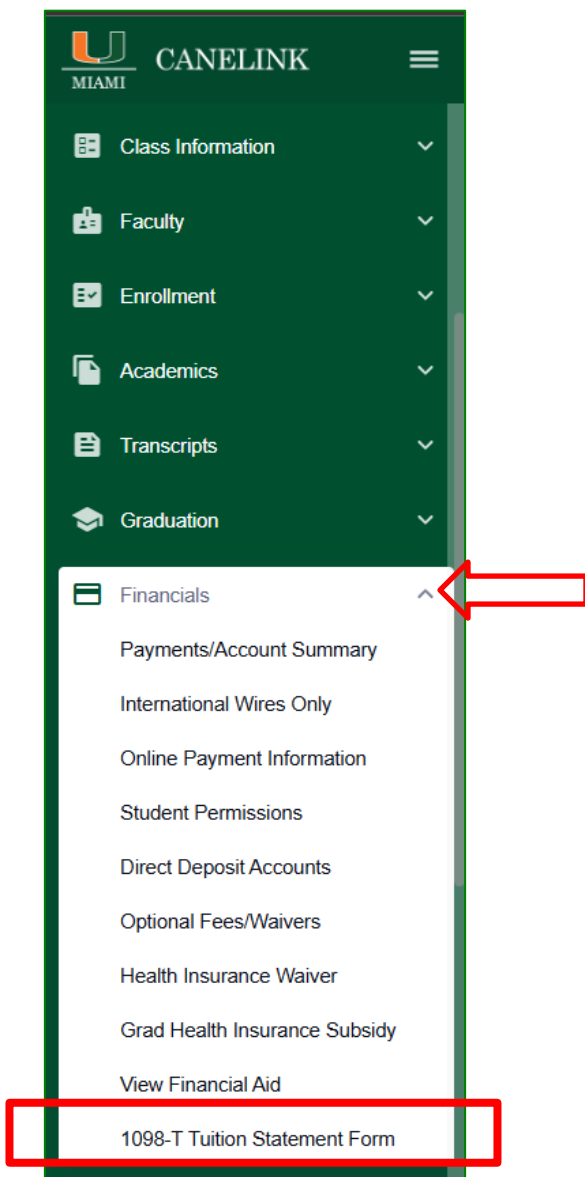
MIAMI CANELINK

Class Information

Faculty

Enrollment

Academics

Transcripts

Graduation

Financials

Payments/Account Summary

International Wires Only

Online Payment Information

Student Permissions

Direct Deposit Accounts

Optional Fees/Waivers

Health Insurance Waiver

Grad Health Insurance Subsidy

View Financial Aid

1098-T Tuition Statement Form